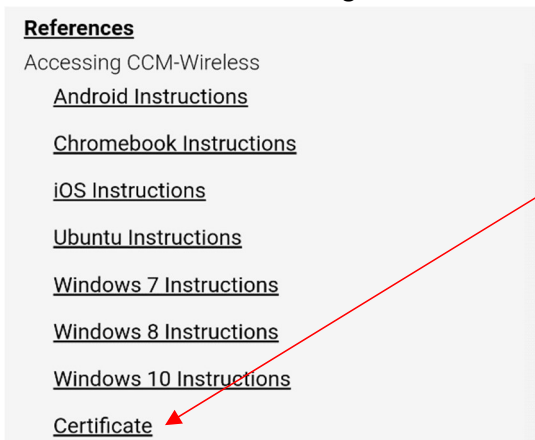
References

Accessing CCM-Wireless

Android Instructions

Chromebook Instructions

iOS Instructions

Ubuntu Instructions

Windows 7 Instructions

Windows 8 Instructions

Windows 10 Instructions

Certificate